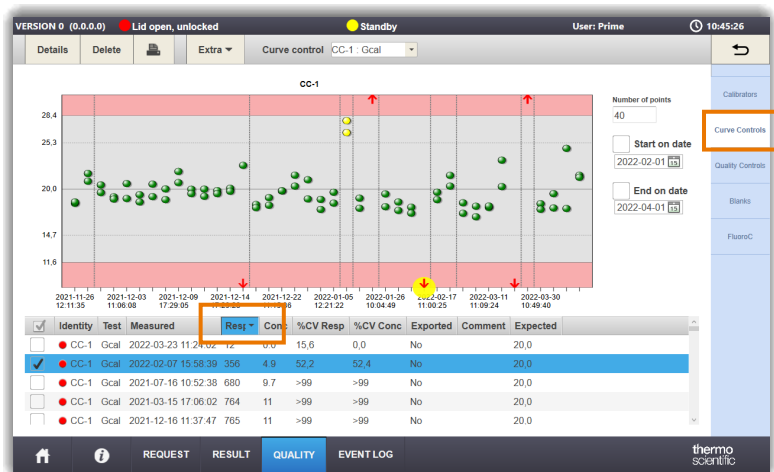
VERSION 0 (0.0.0.0) Lid open, unlocked Standby User: Prime 10:45:26

Details Delete Extra Curve control CC-1 : Gcal

CC-1

28,4
25,3
20,0
14,7
11,6

2021-11-26 12:11:35
2021-12-03 11:06:08
2021-12-09 17:29:05
2021-12-14 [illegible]
2021-12-22 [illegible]
2022-01-05 12:21:22
2022-01-26 10:04:49
2022-02-17 11:00:25
2022-03-11 11:09:24
2022-03-30 10:49:40

Number of points
40

Start on date
2022-02-01

End on date
2022-04-01

Calibrators
Curve Controls
Quality Controls
Blanks
FluoroC

| | Identity | Test | Measured | Resp | Conc | %CV Resp | %CV Conc | Exported | Comment | Expected |
|---|---|---|---|---|---|---|---|---|---|---|
| | CC-1 | Gcal | 2022-03-23 11:24:02 | 12 | 0.0 | 15,6 | 0,0 | No | | 20,0 |
| ✓ | CC-1 | Gcal | 2022-02-07 15:58:39 | 356 | 4.9 | 52,2 | 52,4 | No | | 20,0 |
| | CC-1 | Gcal | 2021-07-16 10:52:38 | 680 | 9.7 | >99 | >99 | No | | 20,0 |
| | CC-1 | Gcal | 2021-03-15 17:06:02 | 764 | 11 | >99 | >99 | No | | 20,0 |
| | CC-1 | Gcal | 2021-12-16 11:37:47 | 765 | 11 | >99 | >99 | No | | 20,0 |

REQUEST RESULT QUALITY EVENT LOG

thermo scientific